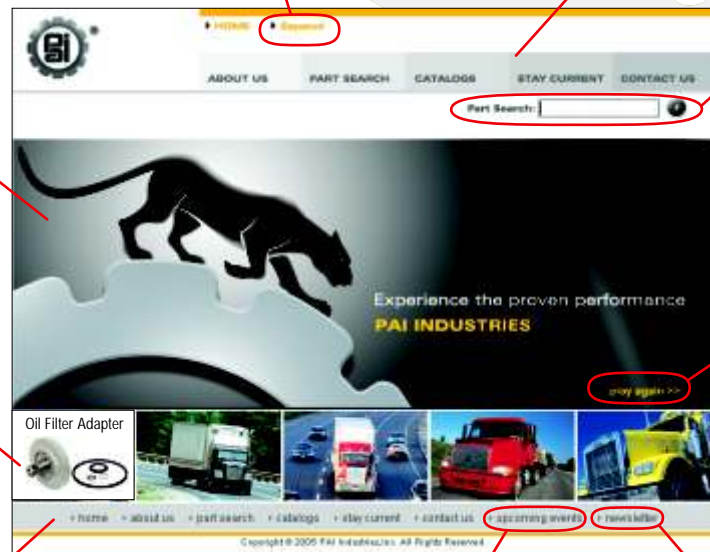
HOME Espanol

ABOUT US PART SEARCH CATALOGS STAY CURRENT CONTACT US

Part Search:

Experience the proven performance
PAI INDUSTRIES

play again >>

Oil Filter Adapter

home about us part search catalogs stay current contact us upcoming events newsletter

Copyright © 2005 PAI Industries,Inc. All Rights Reserved